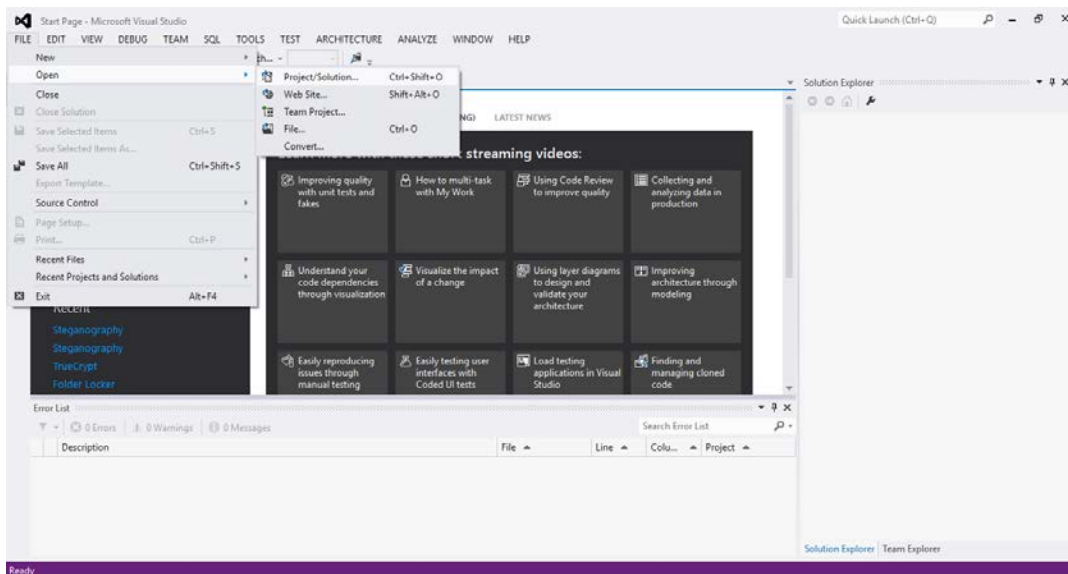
Start Page - Microsoft Visual Studio

Quick Launch (Ctrl+Q)

FILE EDIT VIEW DEBUG TEAM SQL TOOLS TEST ARCHITECTURE ANALYZE WINDOW HELP

New
Open
Close
Close Solution
Save Selected Items Ctrl+S
Save Selected Items As...
Save All Ctrl+Shift+S
Export Template...
Source Control
Page Setup...
Print... Ctrl+P
Recent Files
Recent Projects and Solutions
Exit Alt+F4

Project/Solution... Ctrl+Shift+O
Web Site... Shift+Alt+O
Team Project...
File... Ctrl+O
Convert...

NG) LATEST NEWS

streaming videos:

Improving quality with unit tests and fakes
How to multi-task with My Work
Using Code Review to improve quality
Collecting and analyzing data in production
Understand your code dependencies through visualization
Visualize the impact of a change
Using layer diagrams to design and validate your architecture
Improving architecture through modeling
Easily reproducing issues through manual testing
Easily testing user interfaces with Coded UI tests
Load testing applications in Visual Studio
Finding and managing cloned code

Recent
Steganography
Steganography
TrueCrypt
Folder Locker

Solution Explorer

Error List
0 Errors | 0 Warnings | 0 Messages
Search Error List
Description | File | Line | Colu... | Project

Solution Explorer Team Explorer

Ready